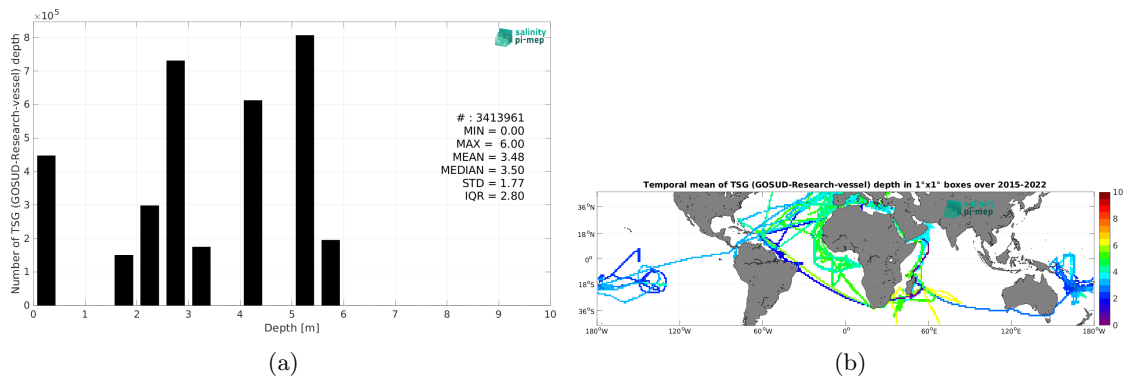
$\times 10^5$
8
7
6
5
4
3
2
1
0
Number of TSG (GOSUD-Research-vessel) depth
salinity pi-mep
# : 3413961
MIN = 0.00
MAX = 6.00
MEAN = 3.48
MEDIAN = 3.50
STD = 1.77
IQR = 2.80
0 1 2 3 4 5 6 7 8 9 10
Depth [m]
(a)

Temporal mean of TSG (GOSUD-Research-vessel) depth in 1°x1° boxes over 2015-2022
salinity pi-mep
36°N
18°N
0°
18°S
36°S
180°W 120°W 60°W 0° 60°E 120°E 180°W
10
8
6
4
2
0
(b)